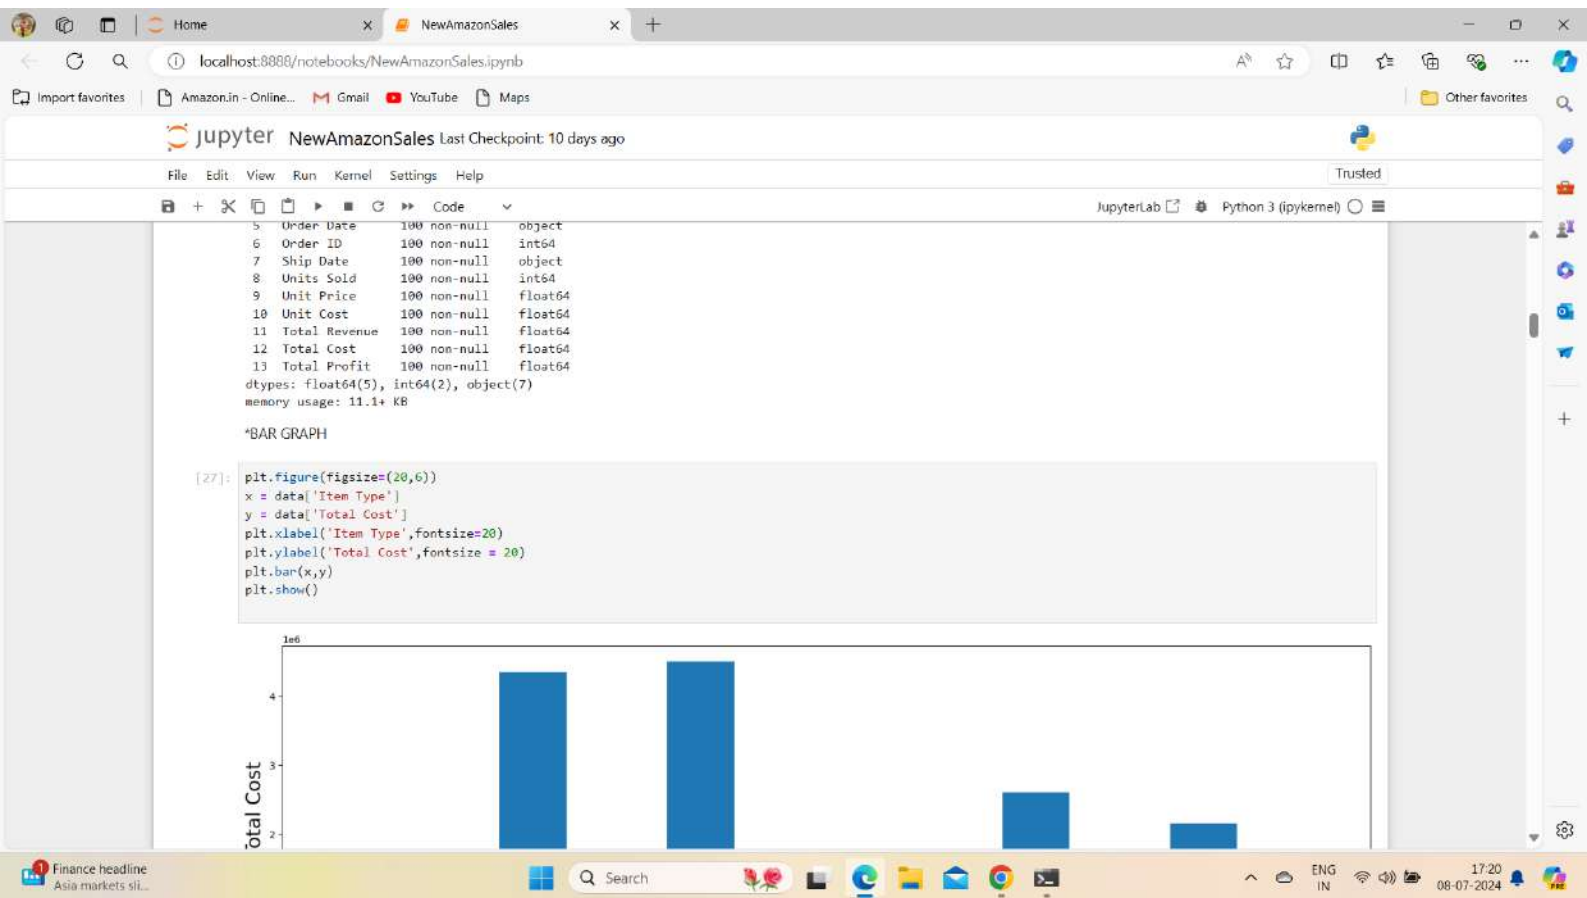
Home
NewAmazonSales
localhost:8888/notebooks/NewAmazonSales.ipynb
Import favorites
Amazon.in - Online...
Gmail
YouTube
Maps
Other favorites

jupyter NewAmazonSales Last Checkpoint: 10 days ago
File Edit View Run Kernel Settings Help
Trusted
Code
JupyterLab
Python 3 (ipykernel)

5 Order Date 100 non-null object
6 Order ID 100 non-null int64
7 Ship Date 100 non-null object
8 Units Sold 100 non-null int64
9 Unit Price 100 non-null float64
10 Unit Cost 100 non-null float64
11 Total Revenue 100 non-null float64
12 Total Cost 100 non-null float64
13 Total Profit 100 non-null float64
dtypes: float64(5), int64(2), object(7)
memory usage: 11.1+ KB

*BAR GRAPH

[27]: plt.figure(figsize=(20,6))
x = data['Item Type']
y = data['Total Cost']
plt.xlabel('Item Type',fontsize=20)
plt.ylabel('Total Cost',fontsize = 20)
plt.bar(x,y)
plt.show()

1e6
4
3
2
otal Cost

Finance headline
Asia markets sli...
Search
ENG IN
17:20
08-07-2024